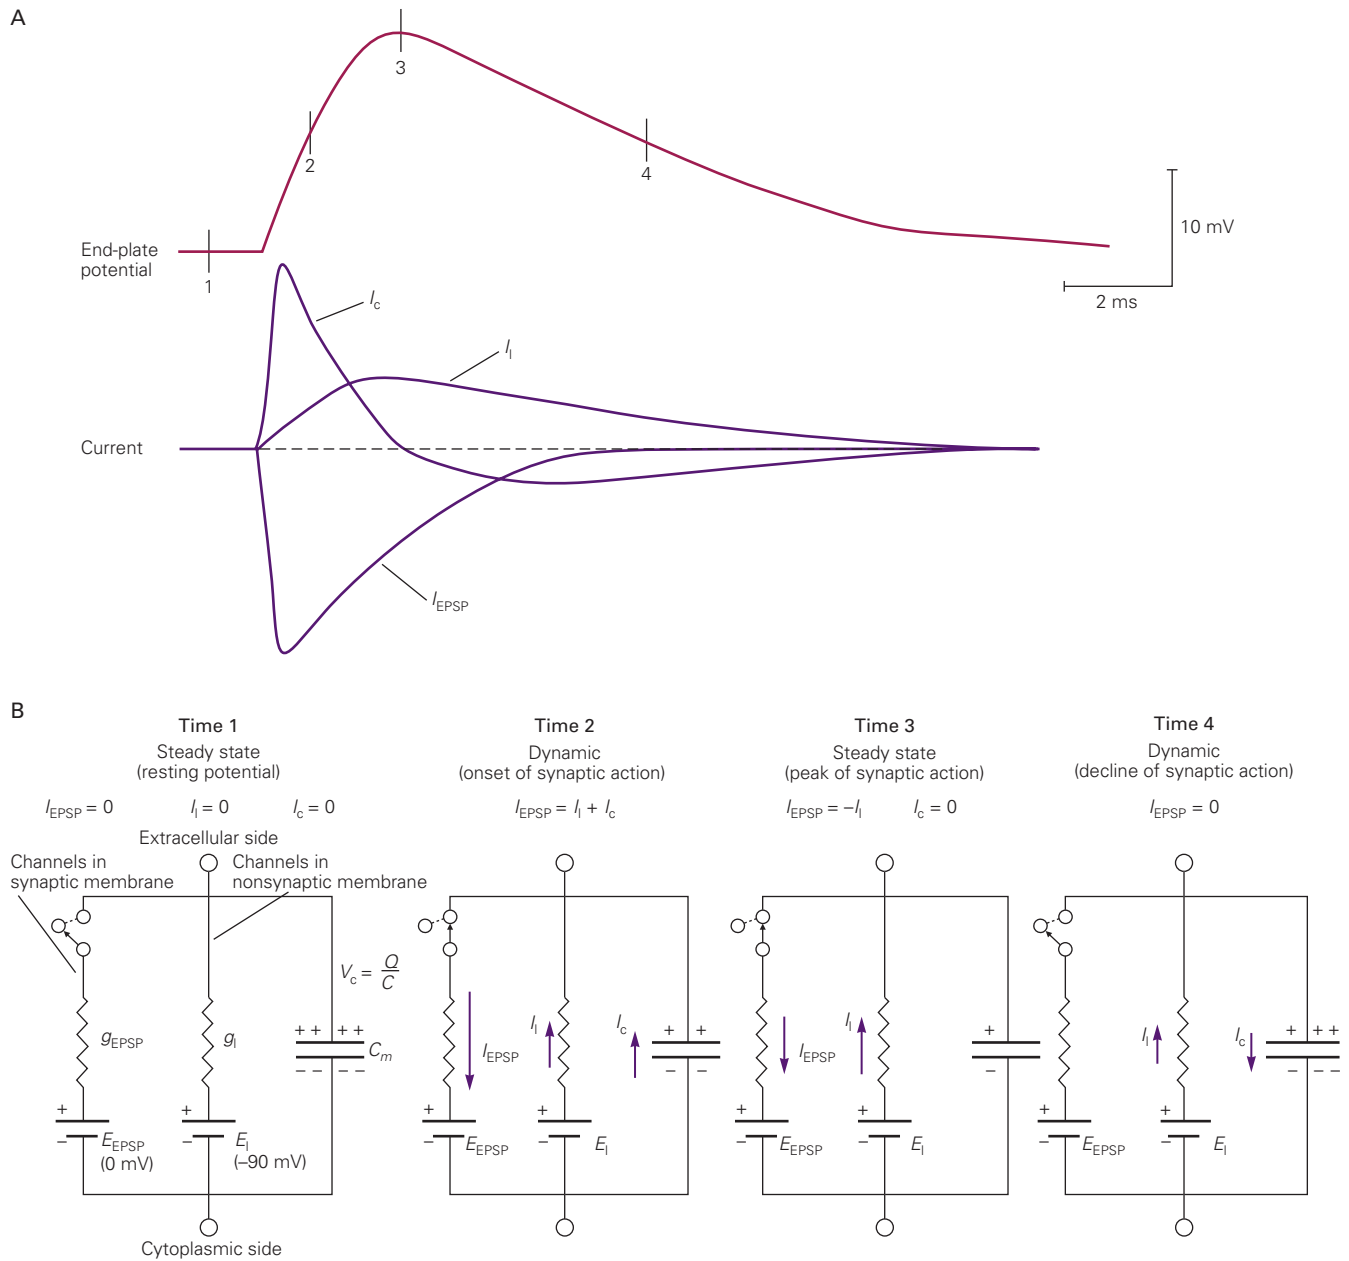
A

3

2

4

10 mV

End-plate potential

1

2 ms

$I_c$

$I_l$

Current

$I_{EPSP}$

B

Time 1
Steady state
(resting potential)

$I_{EPSP} = 0$   $I_l = 0$   $I_c = 0$

Extracellular side

Channels in synaptic membrane

Channels in nonsynaptic membrane

$V_c = \frac{Q}{C}$

$g_{EPSP}$

$g_l$

+ +  + +

$C_m$

– –  – –

+
–
$E_{EPSP}$
(0 mV)

+
–
$E_l$
(–90 mV)

Cytoplasmic side

Time 2
Dynamic
(onset of synaptic action)

$I_{EPSP} = I_l + I_c$

$I_{EPSP}$

$I_l$

$I_c$

+  +

–  –

+
–
$E_{EPSP}$

+
–
$E_l$

Time 3
Steady state
(peak of synaptic action)

$I_{EPSP} = -I_l$   $I_c = 0$

$I_{EPSP}$

$I_l$

+

–

+
–
$E_{EPSP}$

+
–
$E_l$

Time 4
Dynamic
(decline of synaptic action)

$I_{EPSP} = 0$

$I_l$

$I_c$

+  + +

–  – –

+
–
$E_{EPSP}$

+
–
$E_l$